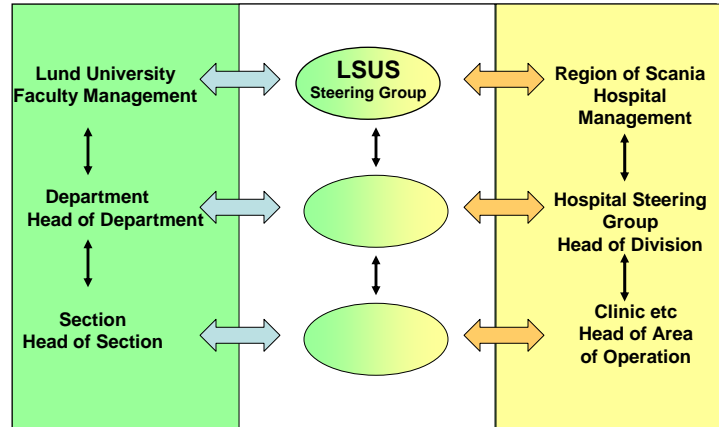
Lund University Faculty Management

Department Head of Department

Section Head of Section

LSUS Steering Group

Region of Scania Hospital Management

Hospital Steering Group Head of Division

Clinic etc Head of Area of Operation